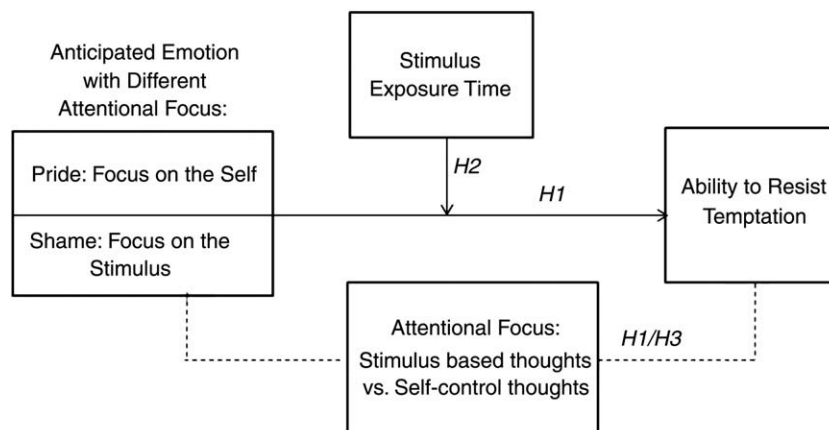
Anticipated Emotion with Different Attentional Focus:

Pride: Focus on the Self

Shame: Focus on the Stimulus

Stimulus Exposure Time

H2

H1

Ability to Resist Temptation

Attentional Focus: Stimulus based thoughts vs. Self-control thoughts

H1/H3